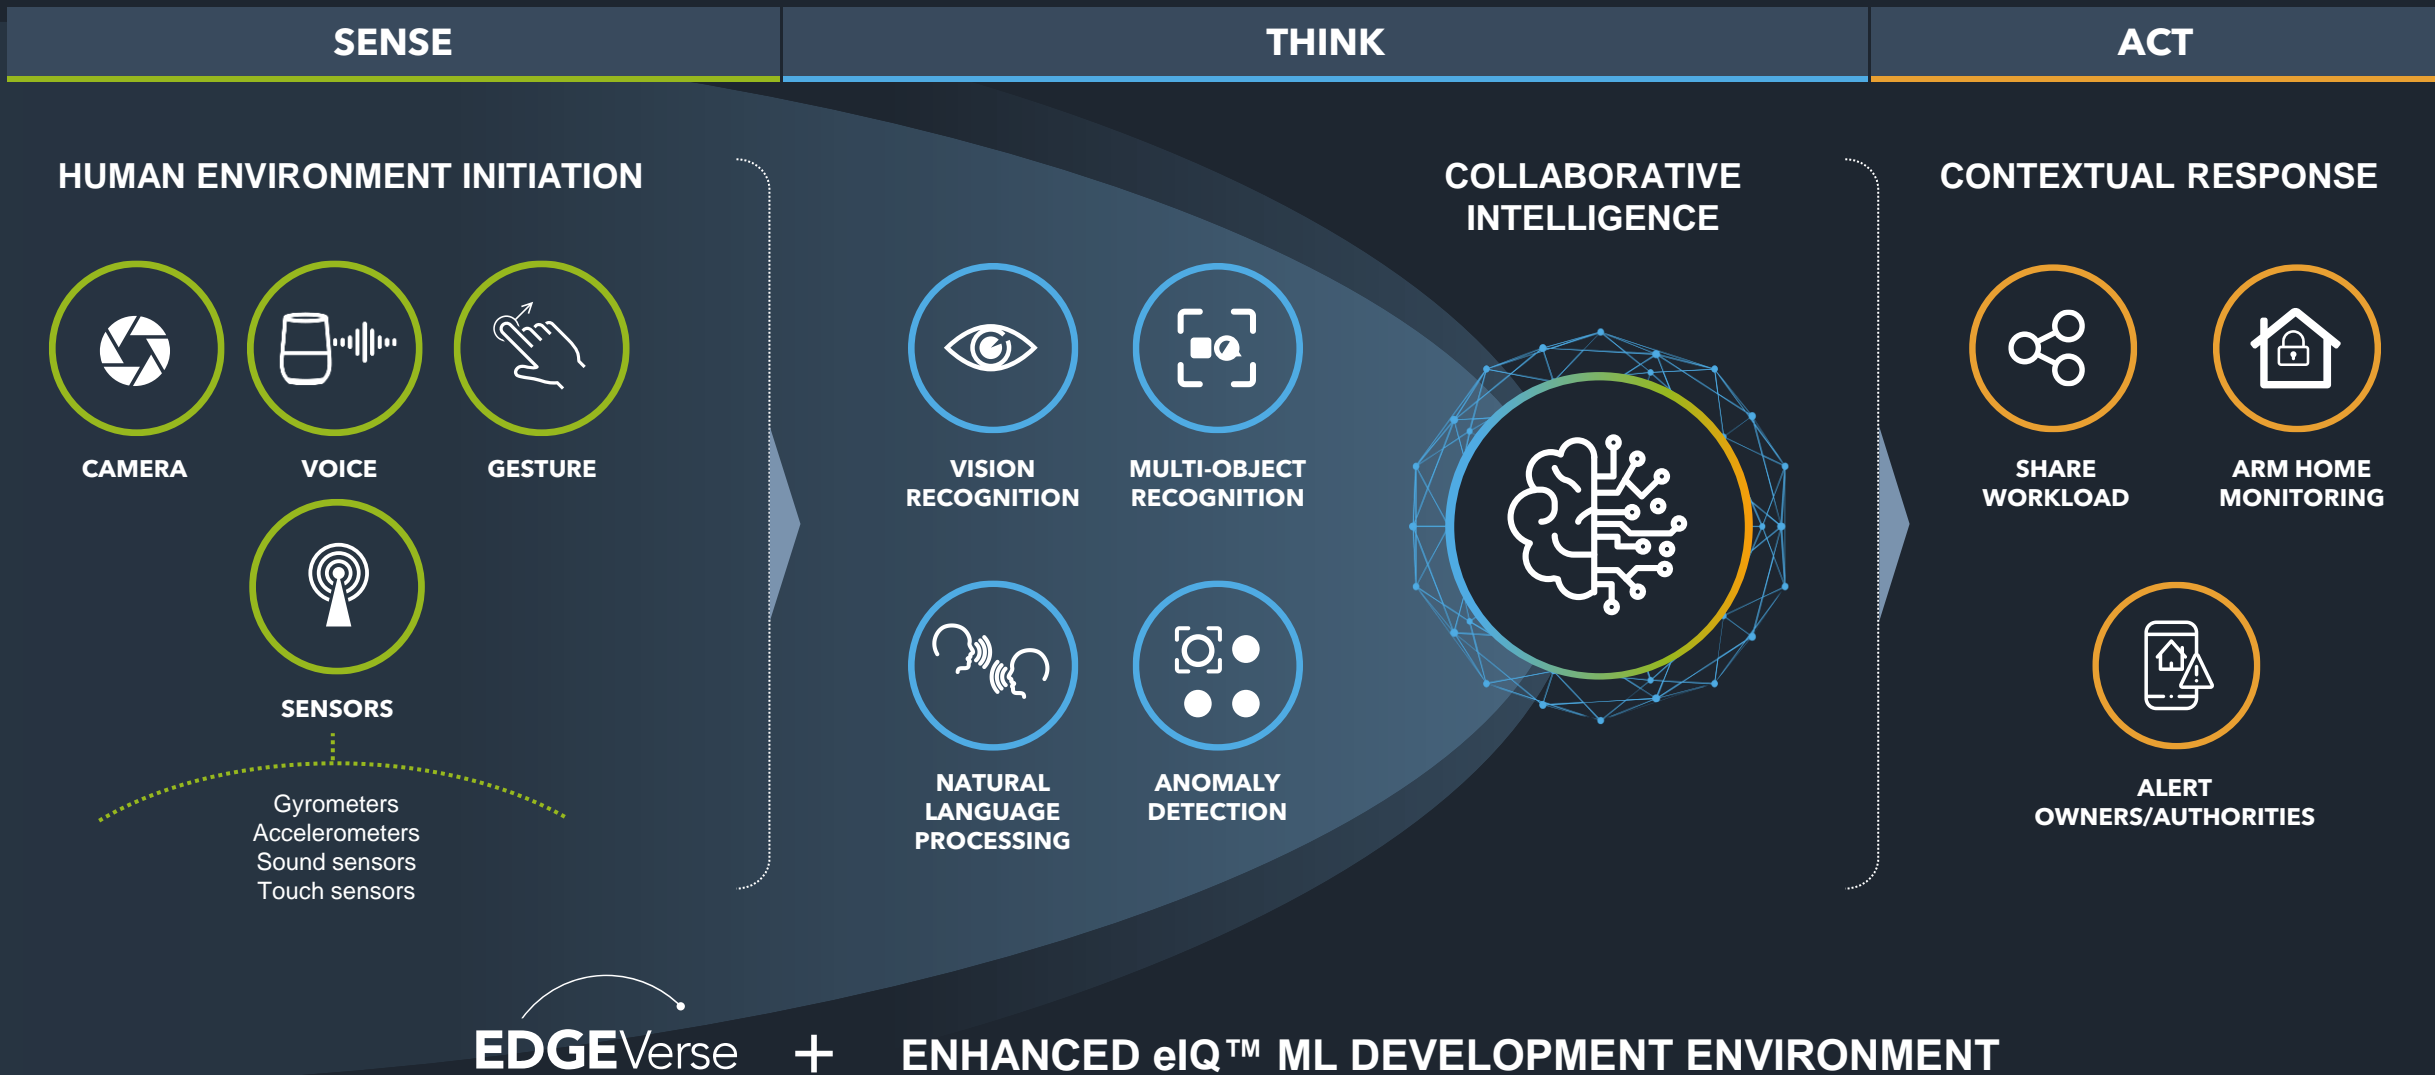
SENSE

THINK

ACT

HUMAN ENVIRONMENT INITIATION

CAMERA

VOICE

GESTURE

SENSORS

Gyrometers
Accelerometers
Sound sensors
Touch sensors

COLLABORATIVE INTELLIGENCE

VISION RECOGNITION

MULTI-OBJECT RECOGNITION

NATURAL LANGUAGE PROCESSING

ANOMALY DETECTION

CONTEXTUAL RESPONSE

SHARE WORKLOAD

ARM HOME MONITORING

ALERT OWNERS/AUTHORITIES

EDGEVerse + ENHANCED eIQ™ ML DEVELOPMENT ENVIRONMENT